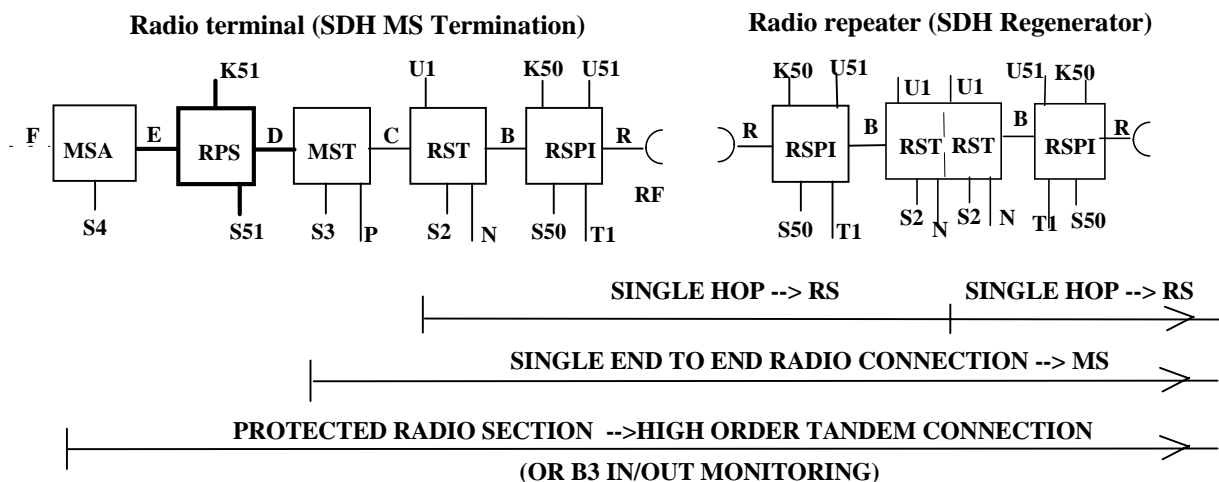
Radio terminal (SDH MS Termination)

Radio repeater (SDH Regenerator)

K51
U1
K50
U51
K50
U51
U1
U1
U51
K50

F
MSA
E
RPS
D
MST
C
RST
B
RSPI
R
R
RSPI
B
RST
RST
B
RSPI
R

RF

S4
S51
S3
P
S2
N
S50
T1
S50
T1
S2
N
S2
N
T1
S50

SINGLE HOP --> RS
SINGLE HOP --> RS

SINGLE END TO END RADIO CONNECTION --> MS

PROTECTED RADIO SECTION -->HIGH ORDER TANDEM CONNECTION

(OR B3 IN/OUT MONITORING)